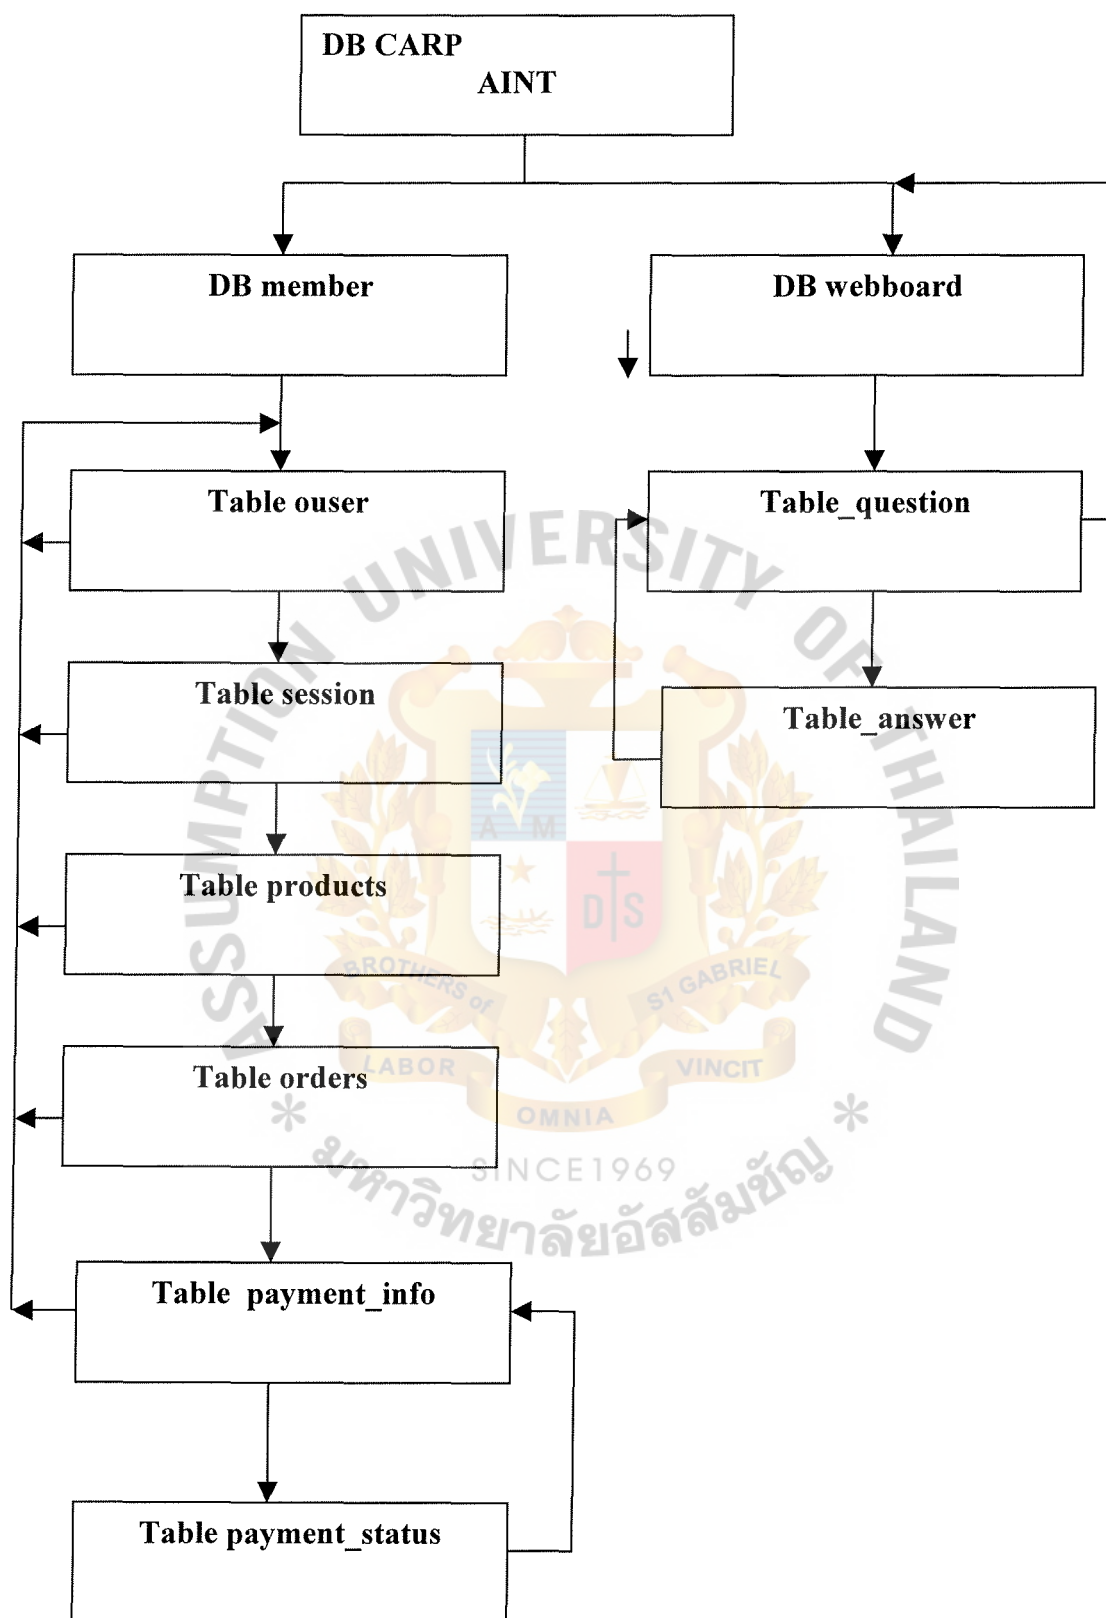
DB CARP
AINT

DB member

DB webboard

Table ouser

Table_question

Table session

Table_answer

Table products

Table orders

Table payment_info

Table payment_status

UNIVERSITY OF THAILAND
ASSUMPTION
BROTHERS of
ST GABRIEL
LABOR
VINCIT
OMNIA
SINCE1969
มหาวิทยาลัยอัสสัมชัญ